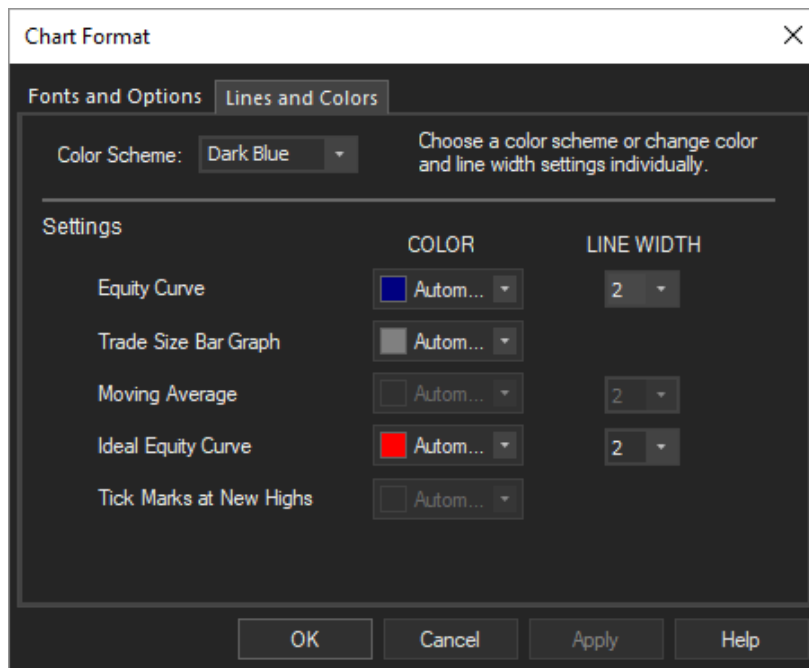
Chart Format

Fonts and Options | Lines and Colors

Color Scheme: Dark Blue

Choose a color scheme or change color and line width settings individually.

Settings

| | COLOR | LINE WIDTH |
|---|---|---|
| Equity Curve | Autom... | 2 |
| Trade Size Bar Graph | Autom... | |
| Moving Average | Autom... | 2 |
| Ideal Equity Curve | Autom... | 2 |
| Tick Marks at New Highs | Autom... | |

OK | Cancel | Apply | Help